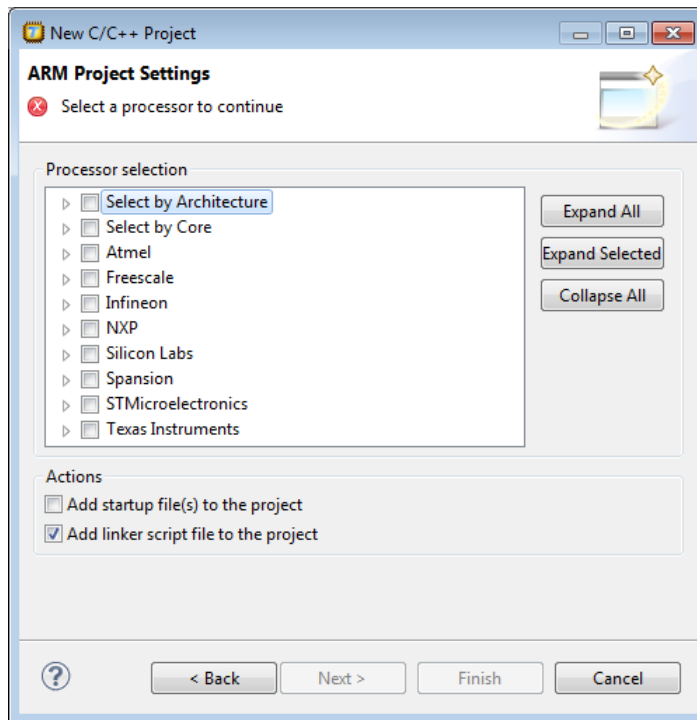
New C/C++ Project

ARM Project Settings

Select a processor to continue

Processor selection

Select by Architecture
Select by Core
Atmel
Freescale
Infineon
NXP
Silicon Labs
Spansion
STMicroelectronics
Texas Instruments

Expand All
Expand Selected
Collapse All

Actions

Add startup file(s) to the project
Add linker script file to the project

?

< Back
Next >
Finish
Cancel